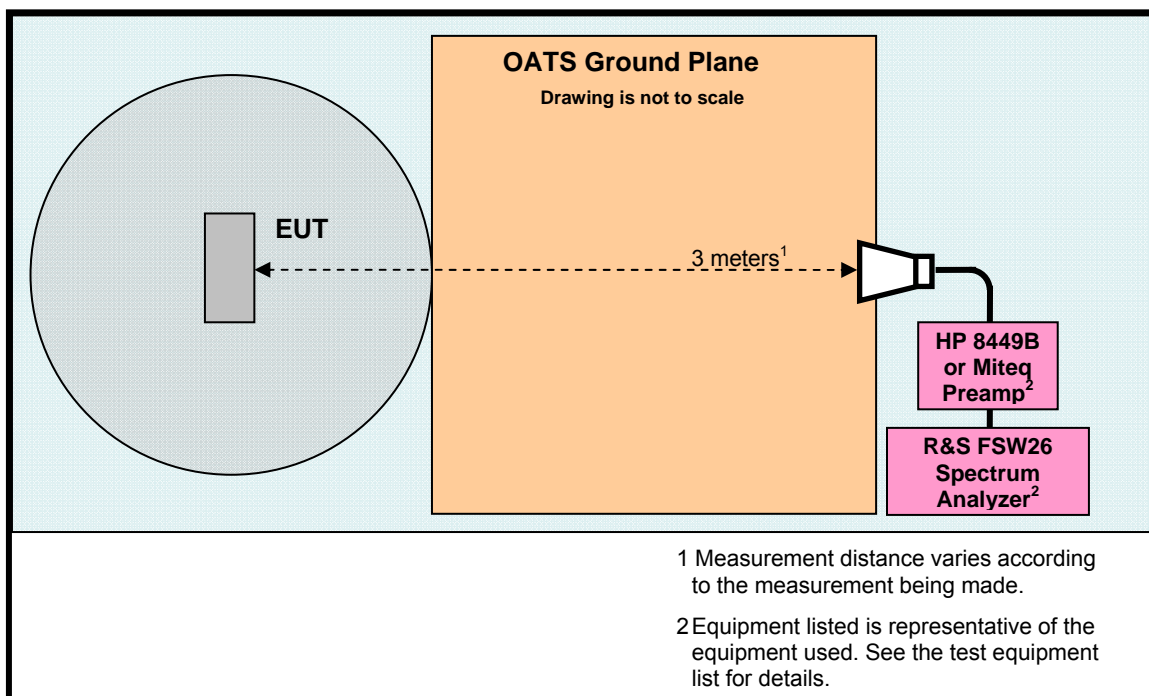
OATS Ground Plane

Drawing is not to scale

EUT

3 meters$^1$

HP 8449B or Miteq Preamp$^2$

R&S FSW26 Spectrum Analyzer$^2$

1 Measurement distance varies according to the measurement being made.

2 Equipment listed is representative of the equipment used. See the test equipment list for details.